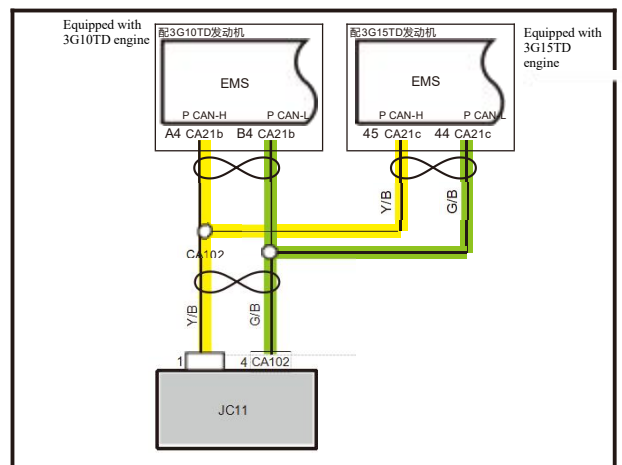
Equipped with 3G10TD engine

配3G10TD发动机

EMS

P CAN-H

P CAN-L

A4 CA21b

B4 CA21b

配3G15TD发动机

EMS

P CAN-H

P CAN-L

45 CA21c

44 CA21c

Equipped with 3G15TD engine

Y/B

G/B

CA102

Y/B

G/B

1

4 CA102

JC11